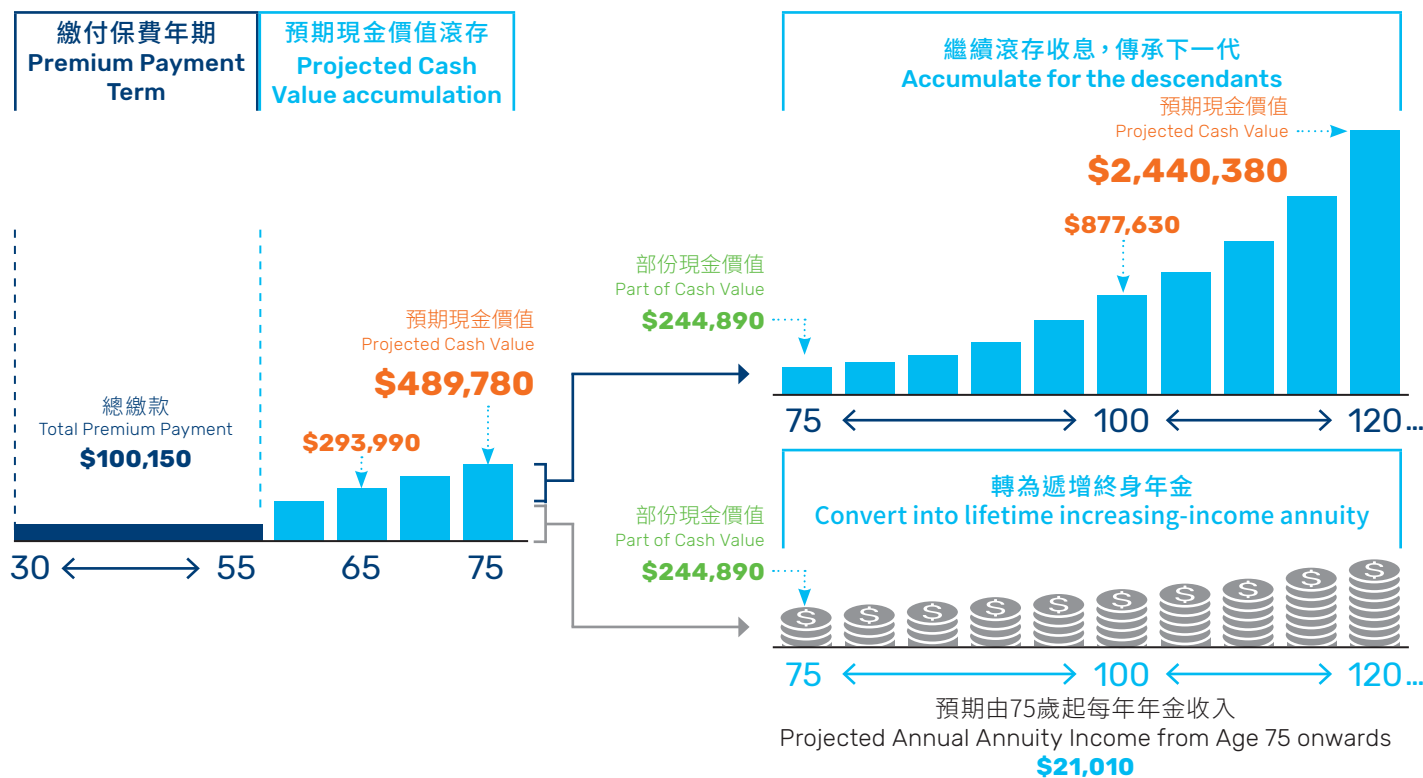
繳付保費年期
Premium Payment Term

預期現金價值滾存
Projected Cash Value accumulation

繼續滾存收息，傳承下一代
Accumulate for the descendants

預期現金價值
Projected Cash Value
$2,440,380

$877,630

部份現金價值
Part of Cash Value
$244,890

預期現金價值
Projected Cash Value
$489,780

總繳款
Total Premium Payment
$100,150

$293,990

30 55 65 75

75 100 120...

轉為遞增終身年金
Convert into lifetime increasing-income annuity

部份現金價值
Part of Cash Value
$244,890

75 100 120...

預期由75歲起每年年金收入
Projected Annual Annuity Income from Age 75 onwards
$21,010